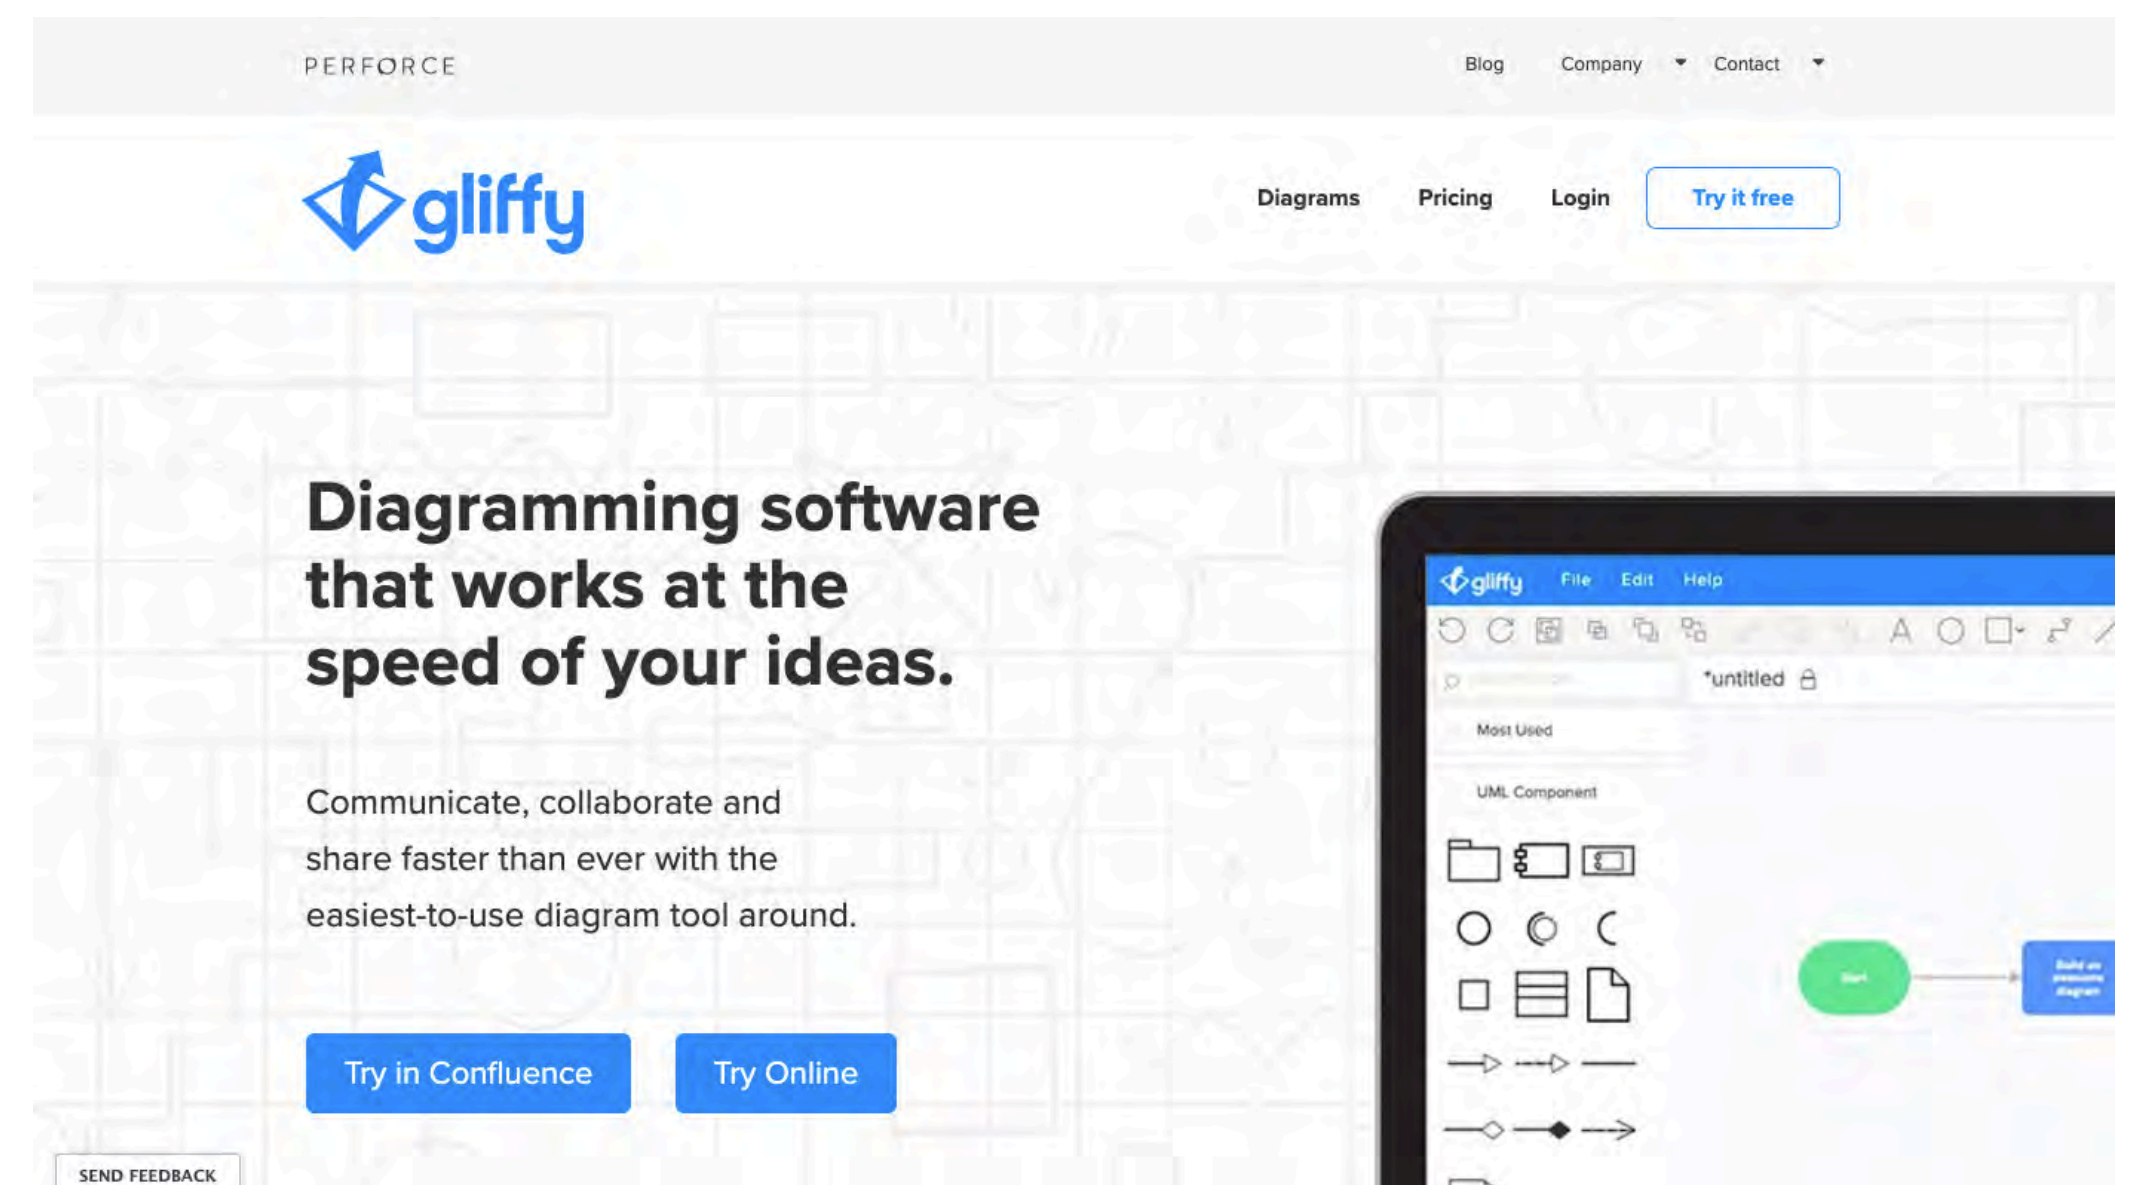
PERFORCE

Blog Company Contact

gliffy

Diagrams Pricing Login Try it free

Diagramming software that works at the speed of your ideas.

Communicate, collaborate and share faster than ever with the easiest-to-use diagram tool around.

Try in Confluence Try Online

SEND FEEDBACK

gliffy File Edit Help

*untitled

Most Used

UML Component

Start

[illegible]